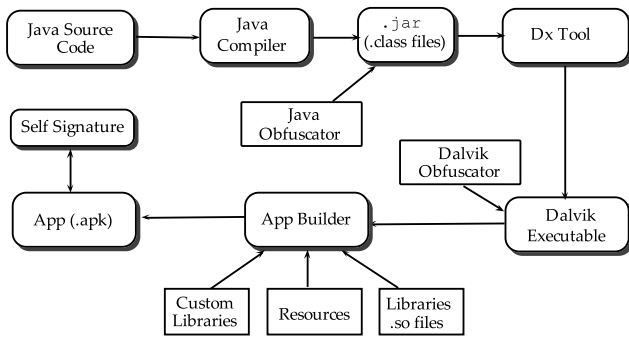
Java Source Code

Java Compiler

.jar (.class files)

Dx Tool

Java Obfuscator

Self Signature

Dalvik Obfuscator

App (.apk)

App Builder

Dalvik Executable

Custom Libraries

Resources

Libraries .so files